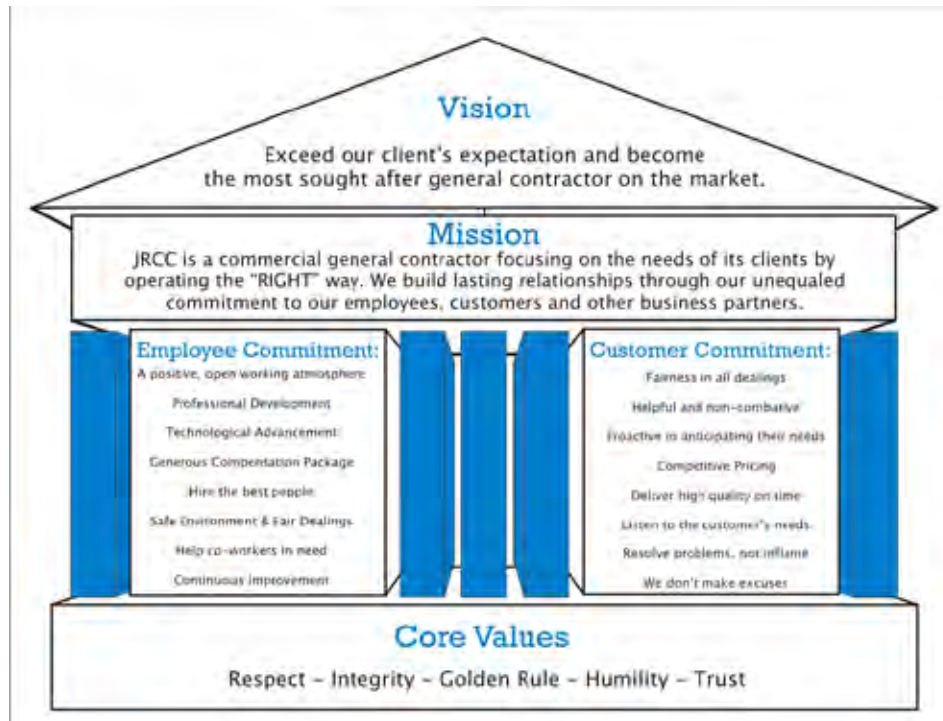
Vision

Exceed our client's expectation and become the most sought after general contractor on the market.

Mission

JRCC is a commercial general contractor focusing on the needs of its clients by operating the "RIGHT" way. We build lasting relationships through our unequaled commitment to our employees, customers and other business partners.

Employee Commitment:

A positive, open working atmosphere

Professional Development

Technological Advancement

Generous Compensation Package

Hire the best people

Safe Environment & Fair Dealings

Help co-workers in need

Continuous Improvement

Customer Commitment:

Fairness in all dealings

Helpful and non-combative

Proactive in anticipating their needs

Competitive Pricing

Deliver high quality on time

Listen to the customer's needs

Resolve problems, not inflame

We don't make excuses

Core Values

Respect – Integrity – Golden Rule – Humility – Trust